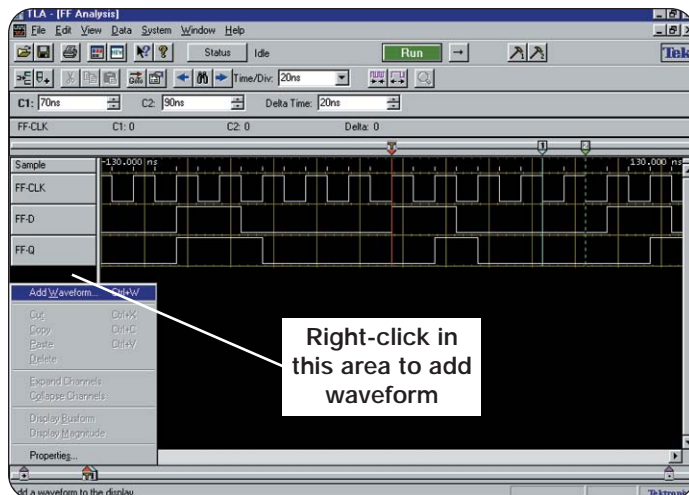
TLA - [FF Analysis]

File Edit View Data System Window Help

Status Idle

Run

Tek

Time/Div: 20ns

C1: 70ns C2: 90ns Delta Time: 20ns

FF-CLK C1: 0 C2: 0 Delta: 0

Sample -130.000 ns 130.000 ns

FF-CLK

FF-D

FF-Q

Add Waveform... Ctrl+W

Cut Ctrl+X

Copy Ctrl+C

Paste Ctrl+V

Delete

Expand Channels

Collapse Channels

Display Busform

Display Magnitude

Properties...

Right-click in this area to add waveform

dd a waveform to the display

Tektronix